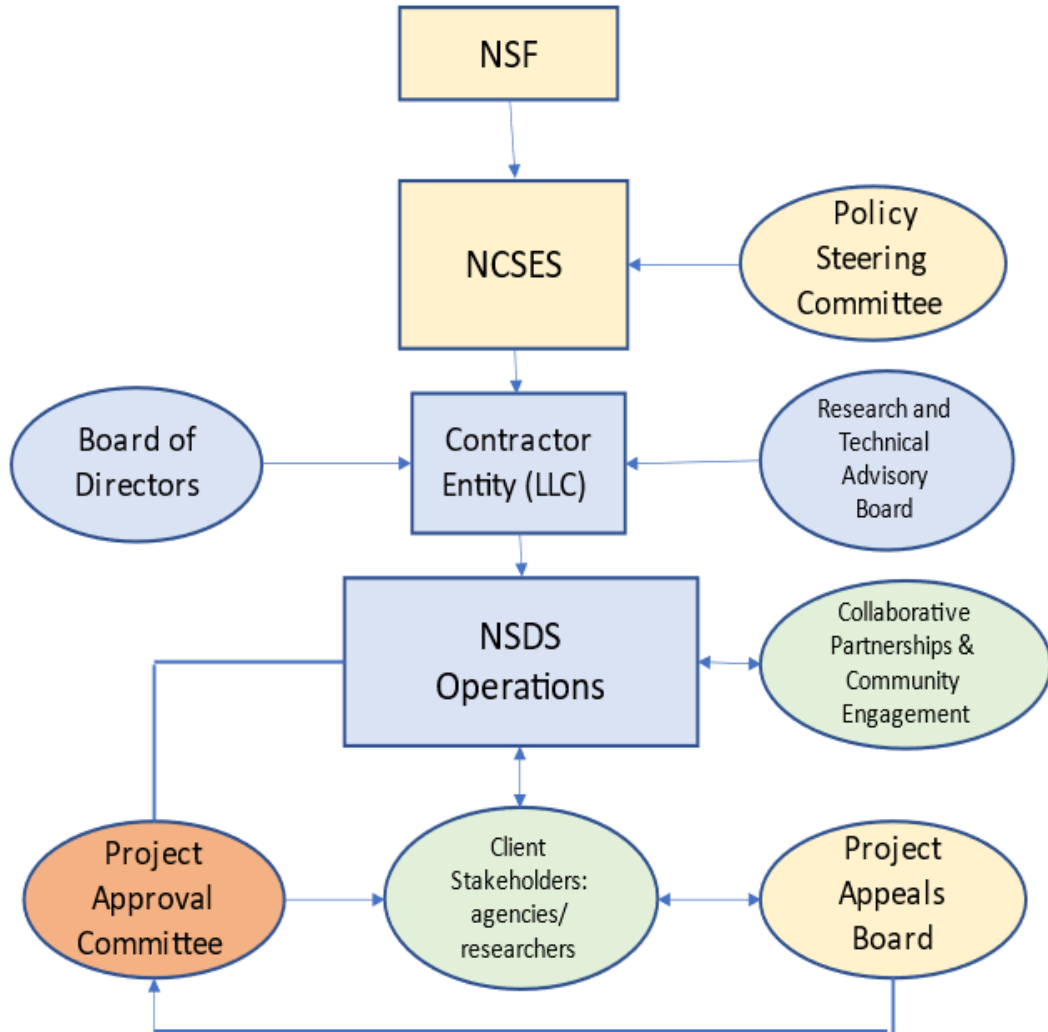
NSF

NCSES

Policy Steering Committee

Board of Directors

Contractor Entity (LLC)

Research and Technical Advisory Board

NSDS Operations

Collaborative Partnerships & Community Engagement

Project Approval Committee

Client Stakeholders: agencies/ researchers

Project Appeals Board